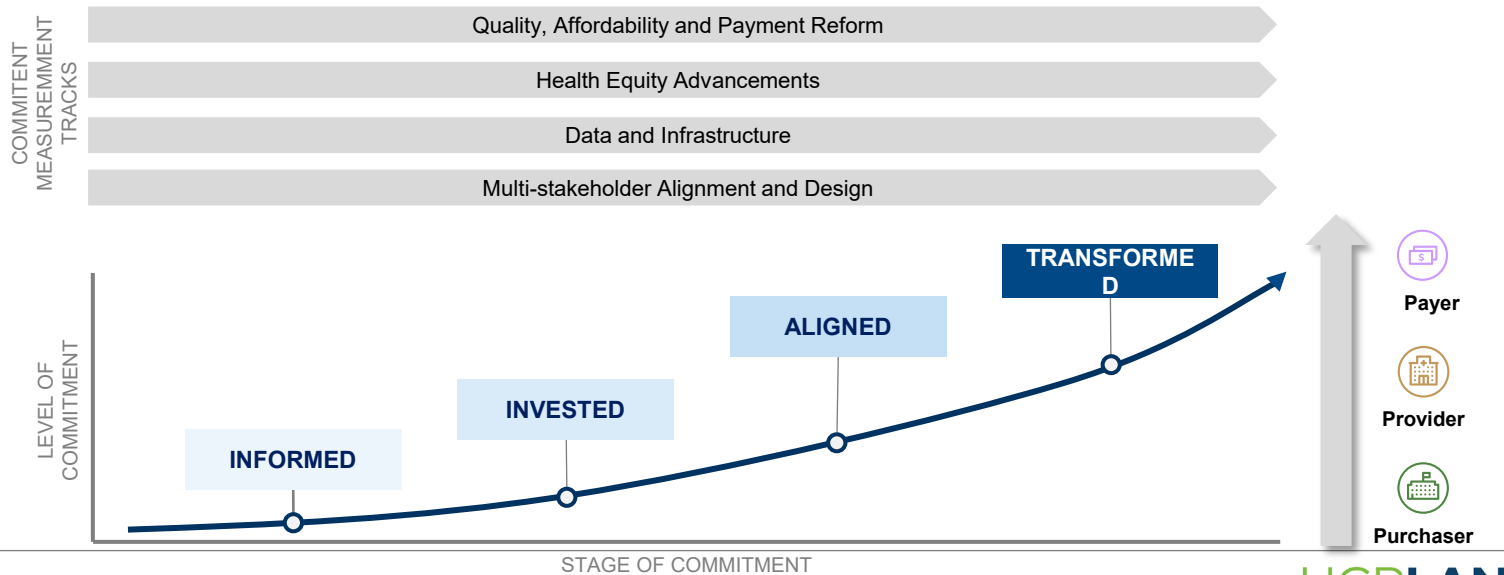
COMMITENT MEASUREMMENT TRACKS

Quality, Affordability and Payment Reform

Health Equity Advancements

Data and Infrastructure

Multi-stakeholder Alignment and Design

LEVEL OF COMMITMENT

INFORMED

INVESTED

ALIGNED

TRANSFORME D

STAGE OF COMMITMENT

$

Payer

Provider

Purchaser

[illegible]